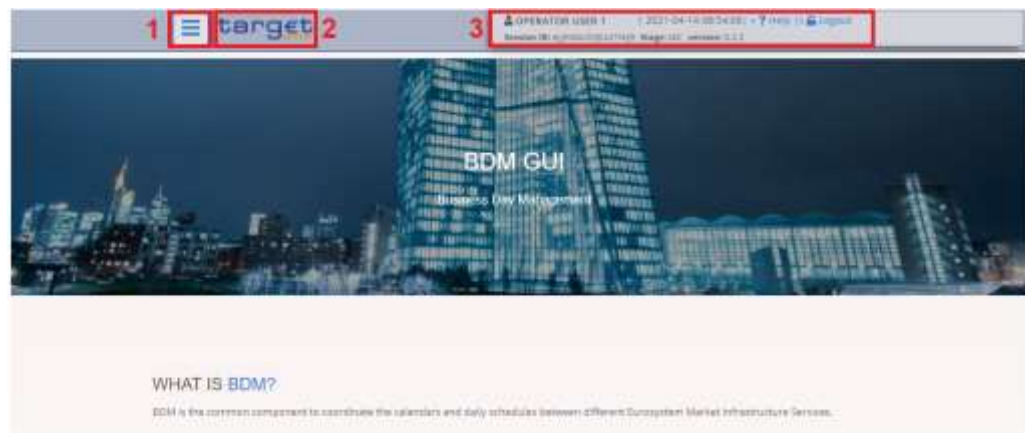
1 target 2

3 OPERATOR USER 1 | 2021-04-14 08:54:08 | ? Help | Logout
Session ID: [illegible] Stage: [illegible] version: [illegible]

BDM GUI

Business Day Management

WHAT IS BDM?

BDM is the common component to coordinate the calendars and daily schedules between different Eurosystem Market Infrastructure Services.